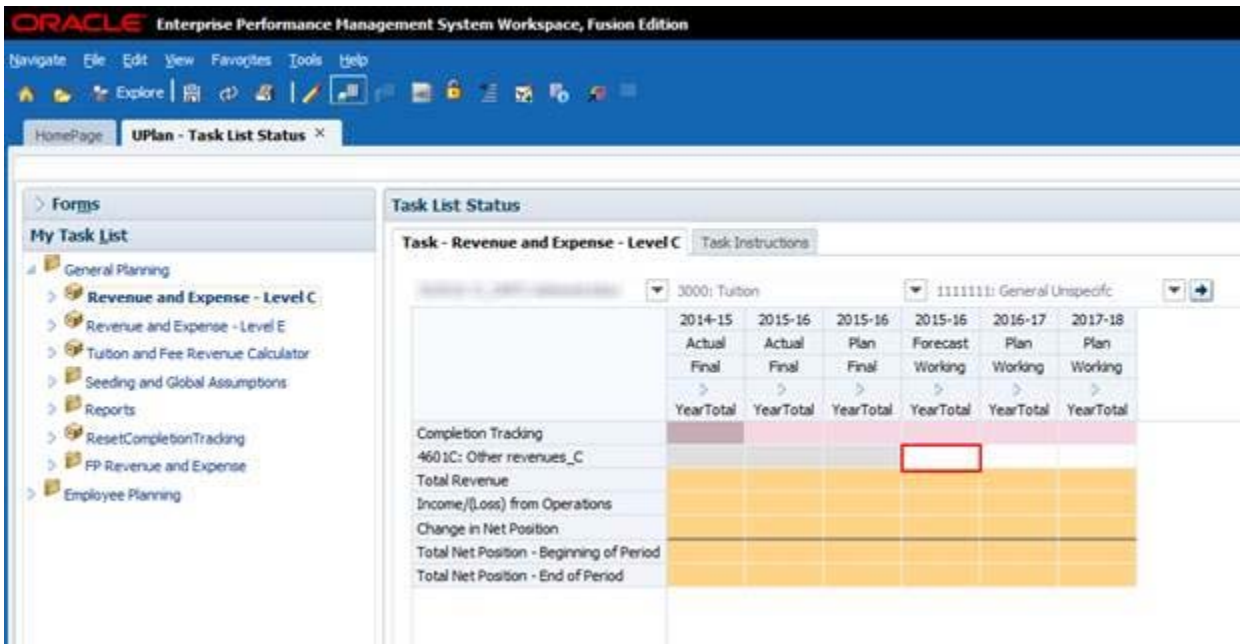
ORACLE Enterprise Performance Management System Workspace, Fusion Edition

Navigate File Edit View Favorites Tools Help

Explore

HomePage UPlan - Task List Status ×

Forms

My Task List

General Planning

Revenue and Expense - Level C

Revenue and Expense - Level E

Tuition and Fee Revenue Calculator

Seeding and Global Assumptions

Reports

ResetCompletionTracking

FP Revenue and Expense

Employee Planning

Task List Status

Task - Revenue and Expense - Level C Task Instructions

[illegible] 3000: Tuition 1111111: General Unspecifc

| | 2014-15 Actual Final YearTotal | 2015-16 Actual Final YearTotal | 2015-16 Plan Final YearTotal | 2015-16 Forecast Working YearTotal | 2016-17 Plan Working YearTotal | 2017-18 Plan Working YearTotal |
|---|---|---|---|---|---|---|
| Completion Tracking | | | | | | |
| 4601C: Other revenues_C | | | | | | |
| Total Revenue | | | | | | |
| Income/(Loss) from Operations | | | | | | |
| Change in Net Position | | | | | | |
| Total Net Position - Beginning of Period | | | | | | |
| Total Net Position - End of Period | | | | | | |